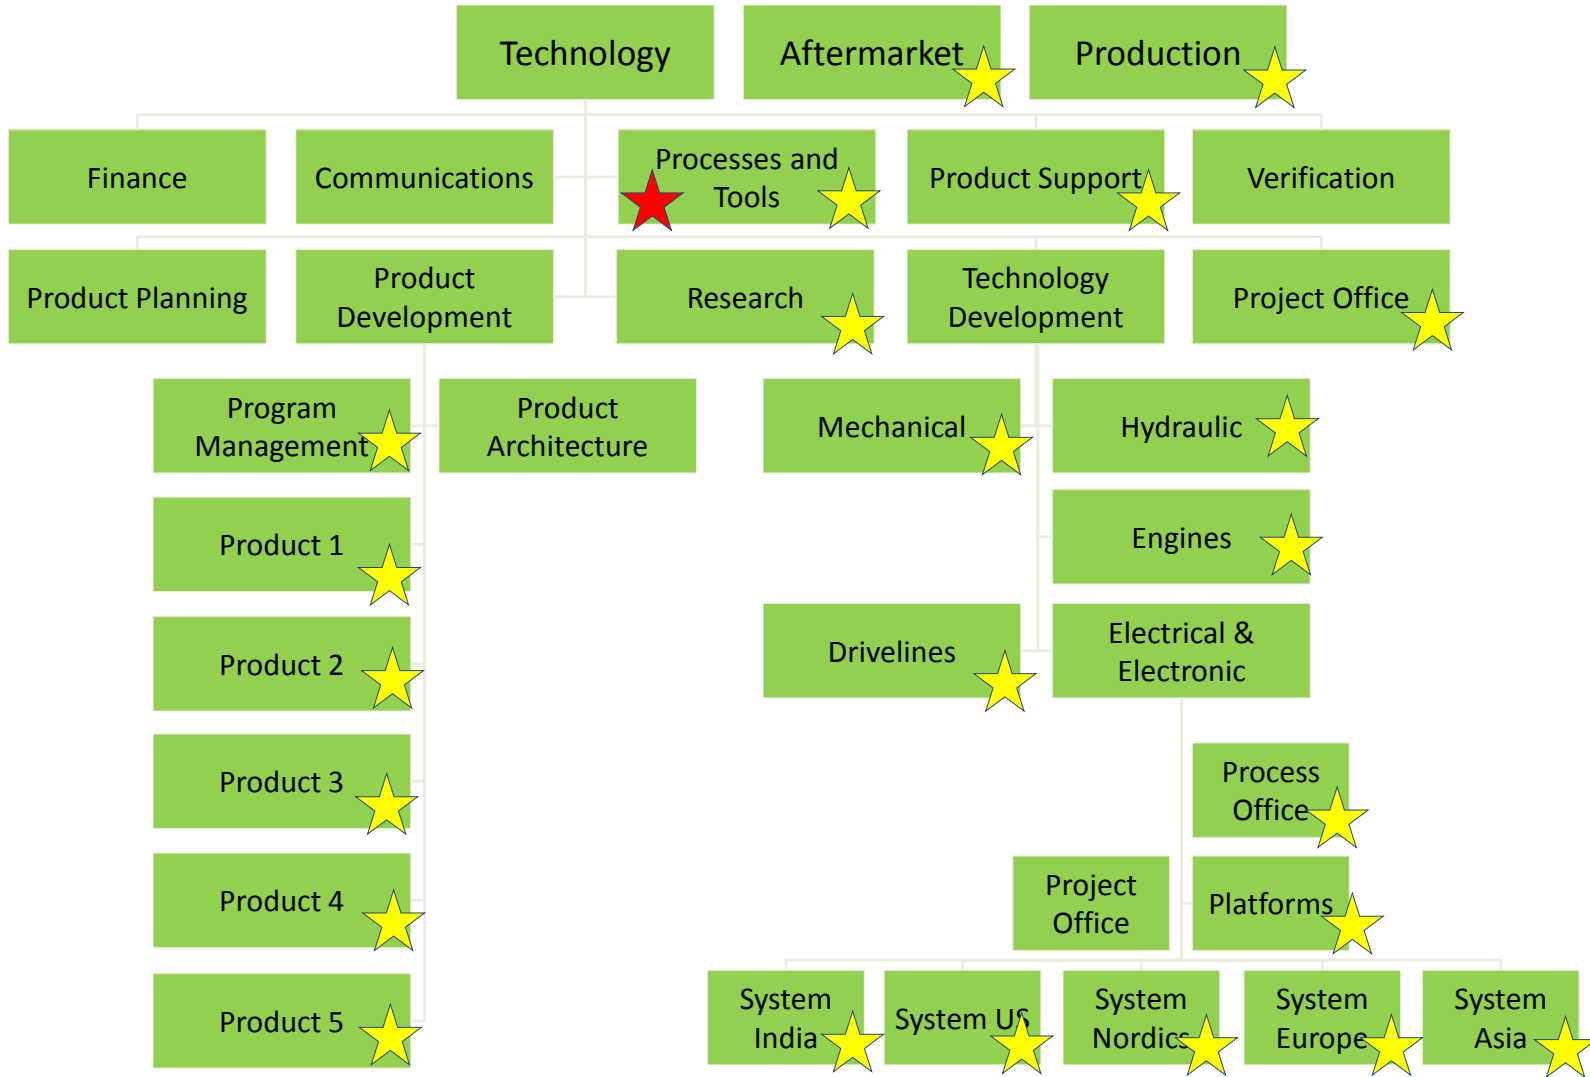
Technology

Aftermarket

Production

Finance

Communications

Processes and Tools

Product Support

Verification

Product Planning

Product Development

Research

Technology Development

Project Office

Program Management

Product Architecture

Mechanical

Hydraulic

Product 1

Engines

Product 2

Drivelines

Electrical & Electronic

Product 3

Process Office

Product 4

Project Office

Platforms

Product 5

System India

System US

System Nordics

System Europe

System Asia